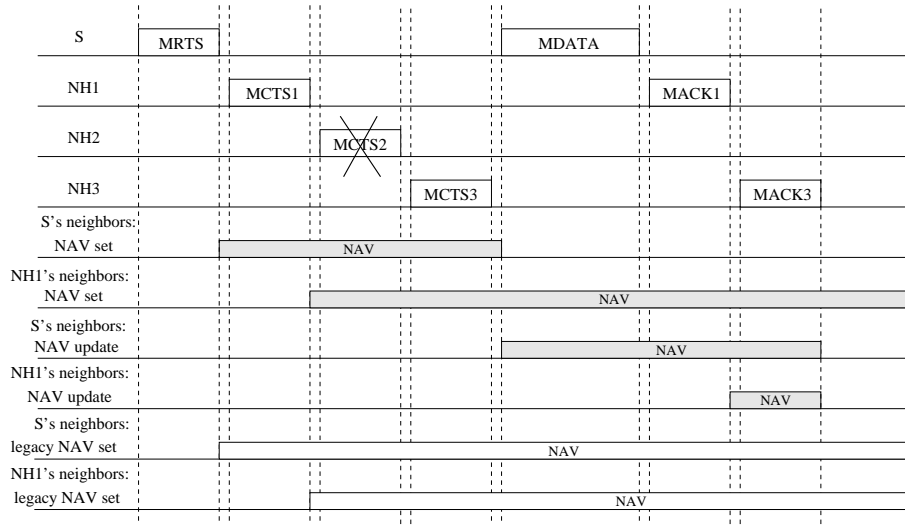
S
MRTS
MDATA
NH1
MCTS1
MACK1
NH2
MCTS2
NH3
MCTS3
MACK3
S's neighbors: NAV set
NAV
NH1's neighbors: NAV set
NAV
S's neighbors: NAV update
NAV
NH1's neighbors: NAV update
NAV
S's neighbors: legacy NAV set
NAV
NH1's neighbors: legacy NAV set
NAV